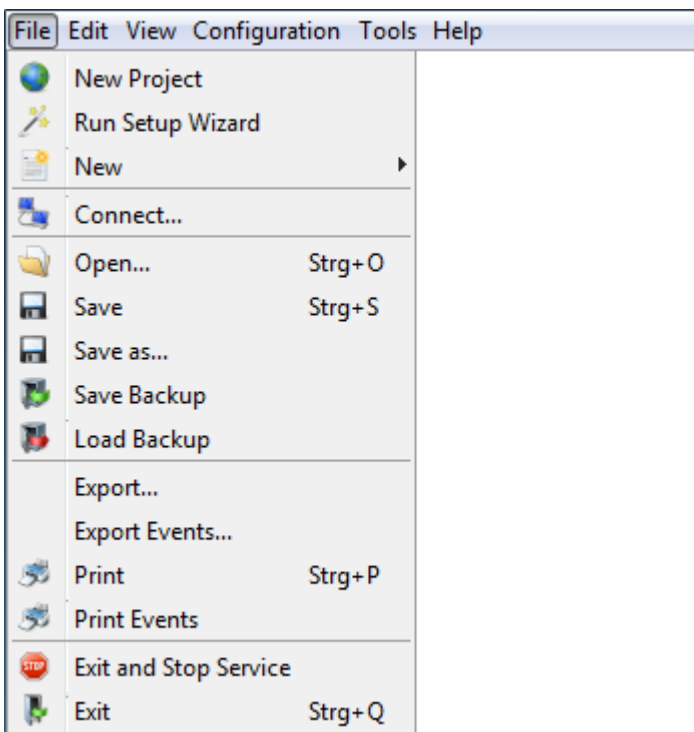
File Edit View Configuration Tools Help

New Project
Run Setup Wizard
New
Connect...
Open... Strg+O
Save Strg+S
Save as...
Save Backup
Load Backup
Export...
Export Events...
Print Strg+P
Print Events
STOP Exit and Stop Service
Exit Strg+Q